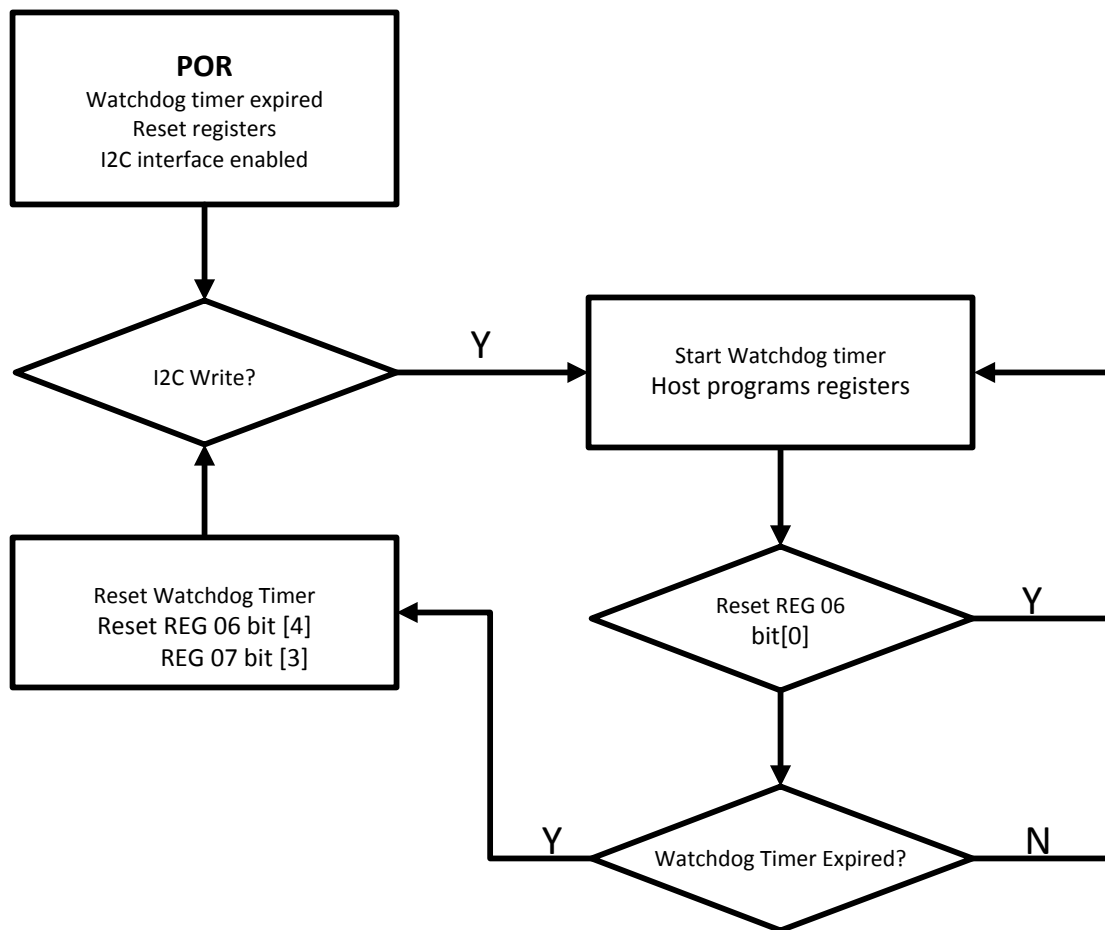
POR
Watchdog timer expired
Reset registers
I2C interface enabled

I2C Write?

Y

Start Watchdog timer
Host programs registers

Reset Watchdog Timer
Reset REG 06 bit [4]
REG 07 bit [3]

Reset REG 06
bit[0]

Y

Y

Watchdog Timer Expired?

N